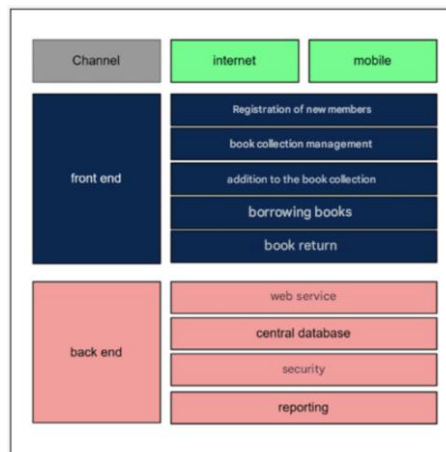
Channel
internet
mobile

front end
Registration of new members
book collection management
addition to the book collection
borrowing books
book return

back end
web service
central database
security
reporting